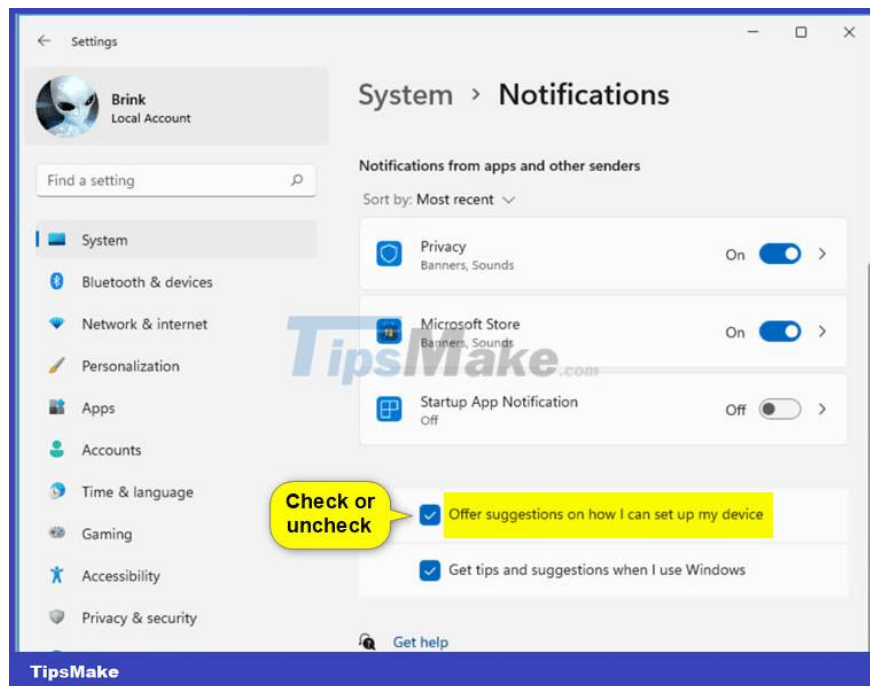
Settings

Brink
Local Account

Find a setting

System
Bluetooth & devices
Network & internet
Personalization
Apps
Accounts
Time & language
Gaming
Accessibility
Privacy & security

System › Notifications

Notifications from apps and other senders

Sort by: Most recent

Privacy
Banners, Sounds
On

Microsoft Store
Banners, Sounds
On

Startup App Notification
Off
Off

Check or uncheck

Offer suggestions on how I can set up my device

Get tips and suggestions when I use Windows

Get help

TipsMake.com

TipsMake